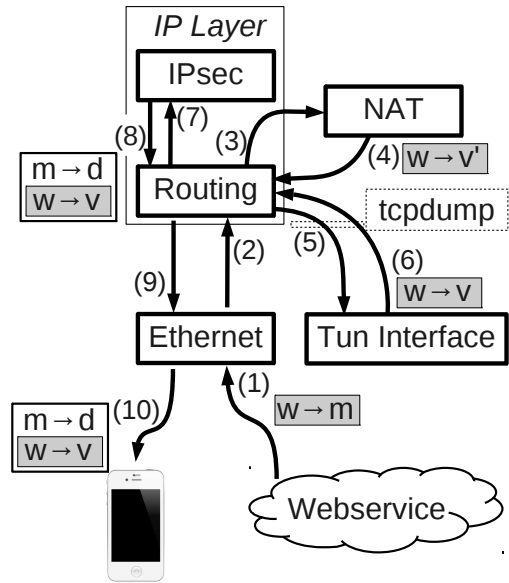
IP Layer

IPsec

(7)

(8)

(3)

NAT

(4) $w \rightarrow v'$

$m \rightarrow d$
$w \rightarrow v$

Routing

tcpdump

(5)

(2)

(6)
$w \rightarrow v$

(9)

Ethernet

Tun Interface

(1)

$m \rightarrow d$
$w \rightarrow v$

(10)

$w \rightarrow m$

Webservice